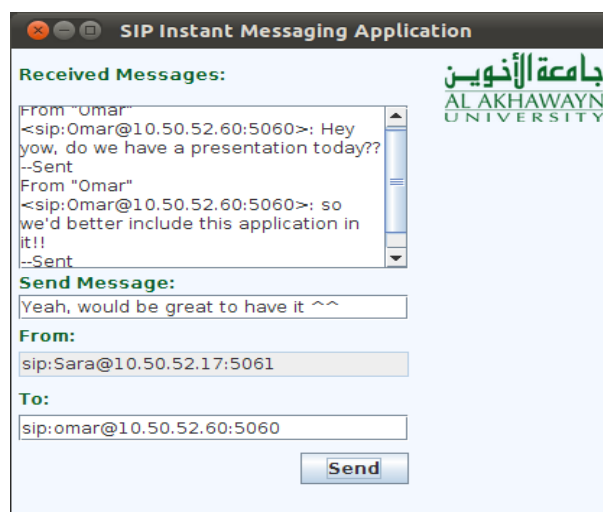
SIP Instant Messaging Application

Received Messages:

From "Omar" <sip:Omar@10.50.52.60:5060>: Hey yow, do we have a presentation today??
--Sent
From "Omar" <sip:Omar@10.50.52.60:5060>: so we'd better include this application in it!!
--Sent

Send Message:
Yeah, would be great to have it ^^

From:
sip:Sara@10.50.52.17:5061

To:
sip:omar@10.50.52.60:5060

Send

جامعة الأخوين
AL AKHAWAYN
UNIVERSITY